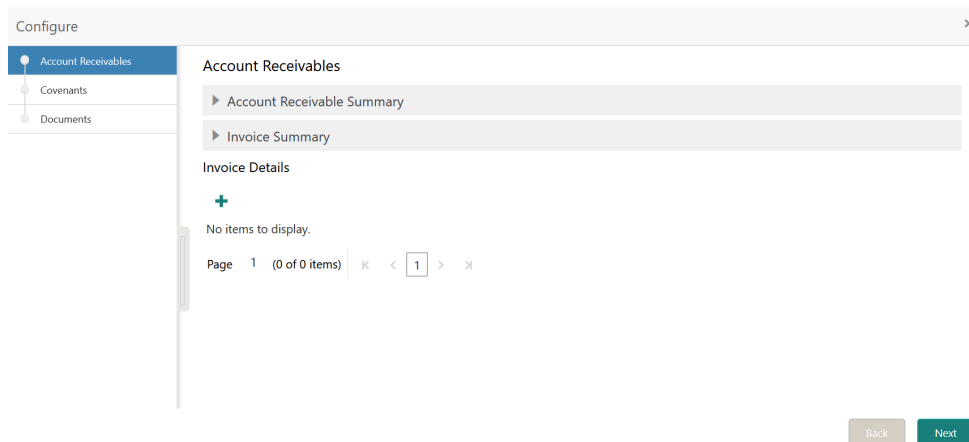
Configure

Account Receivables
Covenants
Documents

Account Receivables

▸ Account Receivable Summary

▸ Invoice Summary

Invoice Details

+

No items to display.

Page 1 (0 of 0 items) K < 1 > >|

Back Next